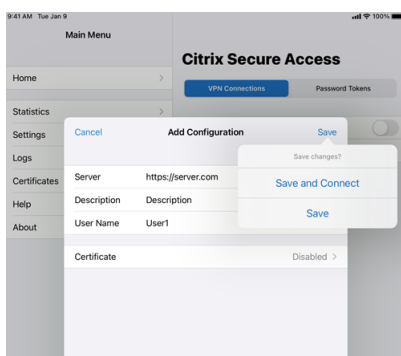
9:41 AM Tue Jan 9

100%

Main Menu

Home

Statistics

Settings

Logs

Certificates

Help

About

Citrix Secure Access

VPN Connections

Password Tokens

Cancel

Add Configuration

Save

Server https://server.com

Description Description

User Name User1

Certificate Disabled

Save changes?

Save and Connect

Save